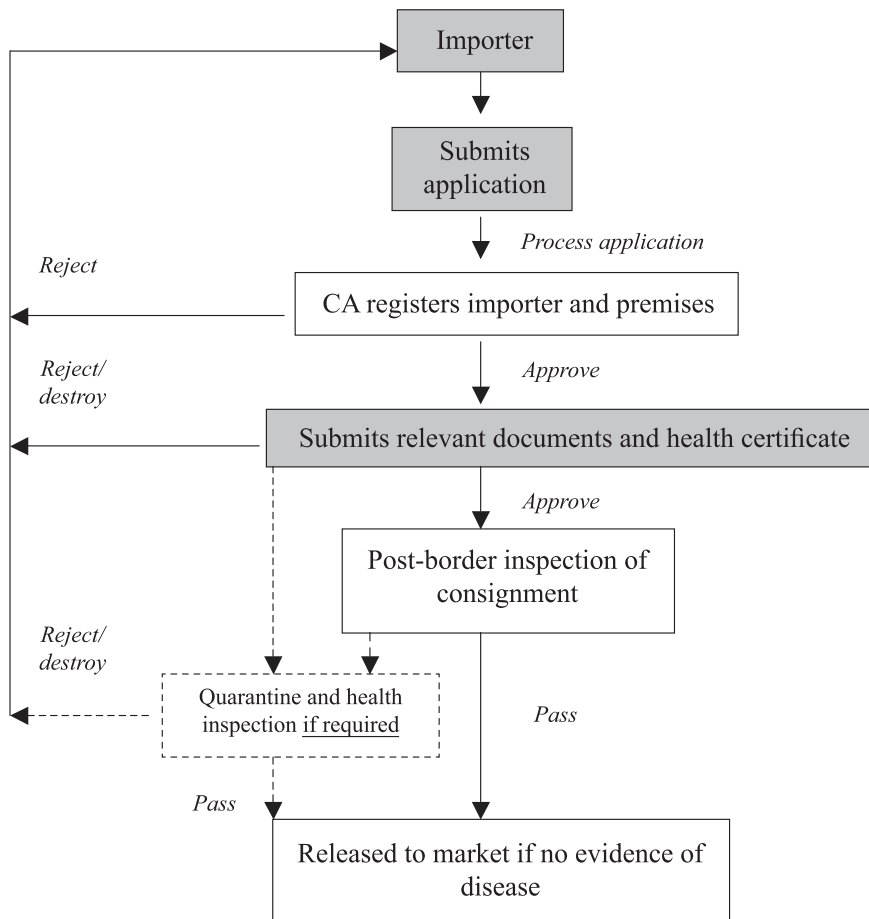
Importer

Submits application

Process application

Reject

CA registers importer and premises

Reject/ destroy

Approve

Submits relevant documents and health certificate

Approve

Post-border inspection of consignment

Reject/ destroy

Quarantine and health inspection if required

Pass

Pass

Released to market if no evidence of disease